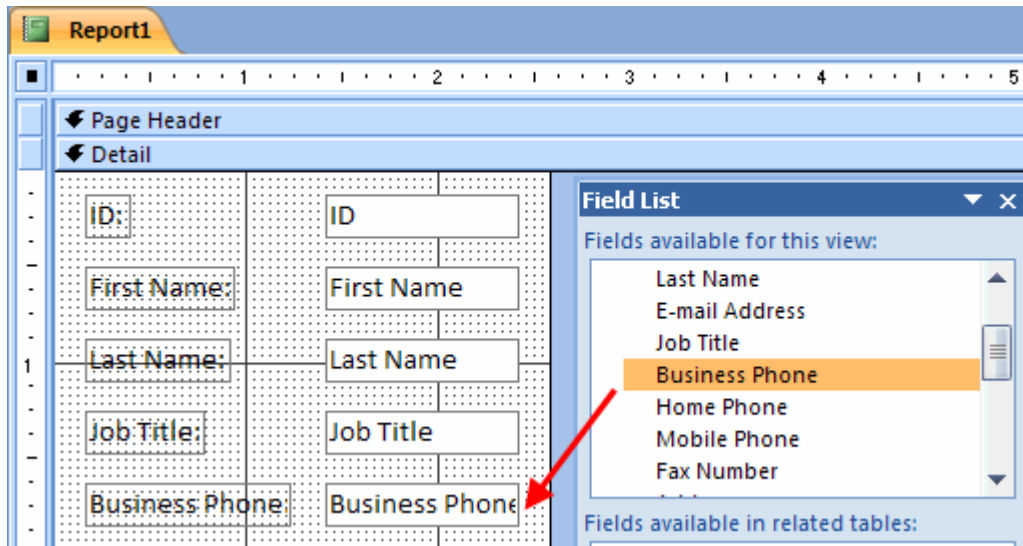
Report1

1 2 3 4 5

Page Header

Detail

1

ID:
ID

First Name:
First Name

Last Name:
Last Name

Job Title:
Job Title

Business Phone:
Business Phone

Field List

Fields available for this view:

Last Name
E-mail Address
Job Title
Business Phone
Home Phone
Mobile Phone
Fax Number

Fields available in related tables: